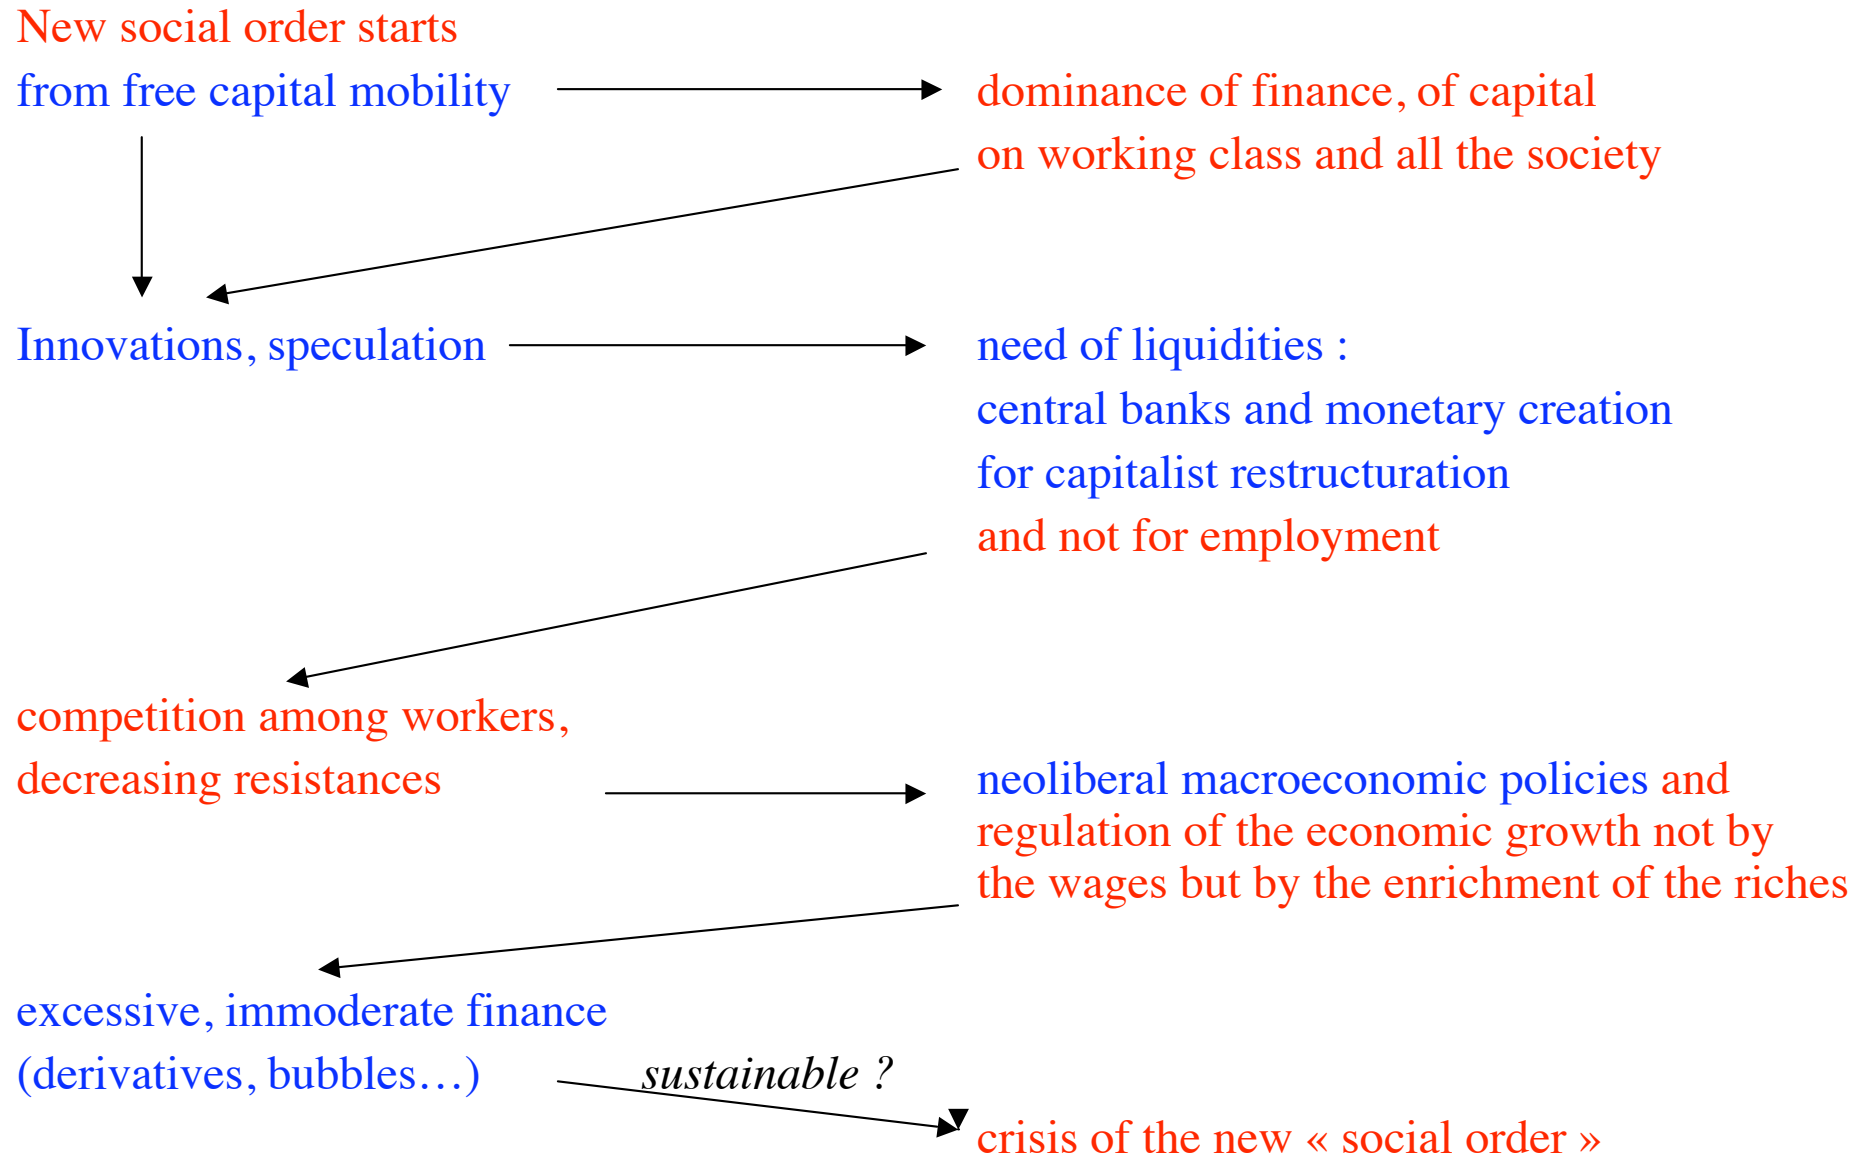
New social order starts
from free capital mobility

dominance of finance, of capital
on working class and all the society

Innovations, speculation

need of liquidities :
central banks and monetary creation
for capitalist restructuration
and not for employment

competition among workers,
decreasing resistances

neoliberal macroeconomic policies and
regulation of the economic growth not by
the wages but by the enrichment of the riches

excessive, immoderate finance
(derivatives, bubbles…)

sustainable ?

crisis of the new « social order »